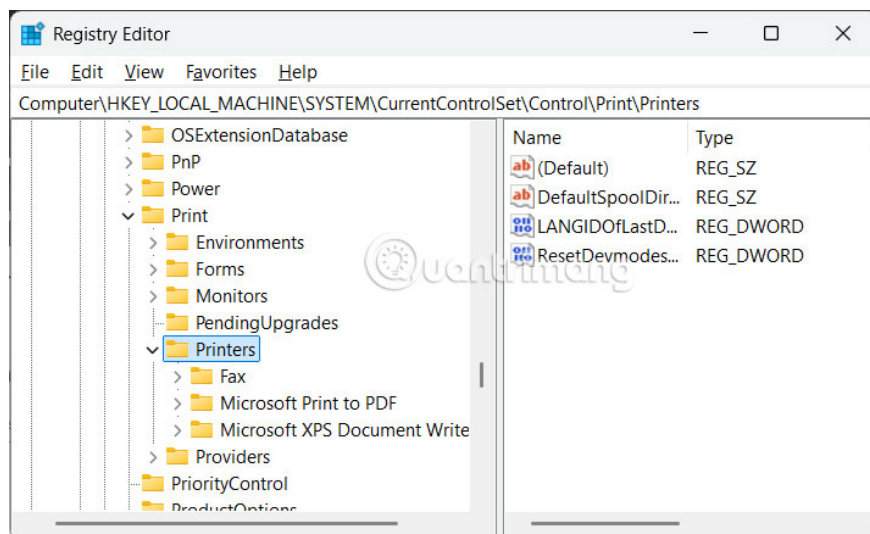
Registry Editor

File Edit View Favorites Help

Computer\HKEY_LOCAL_MACHINE\SYSTEM\CurrentControlSet\Control\Print\Printers

OSExtensionDatabase
PnP
Power
Print
Environments
Forms
Monitors
PendingUpgrades
Printers
Fax
Microsoft Print to PDF
Microsoft XPS Document Write
Providers
PriorityControl
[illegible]

| Name | Type |
|---|---|
| (Default) | REG_SZ |
| DefaultSpoolDir... | REG_SZ |
| LANGIDOfLastD... | REG_DWORD |
| ResetDevmodes... | REG_DWORD |

Quantrimang